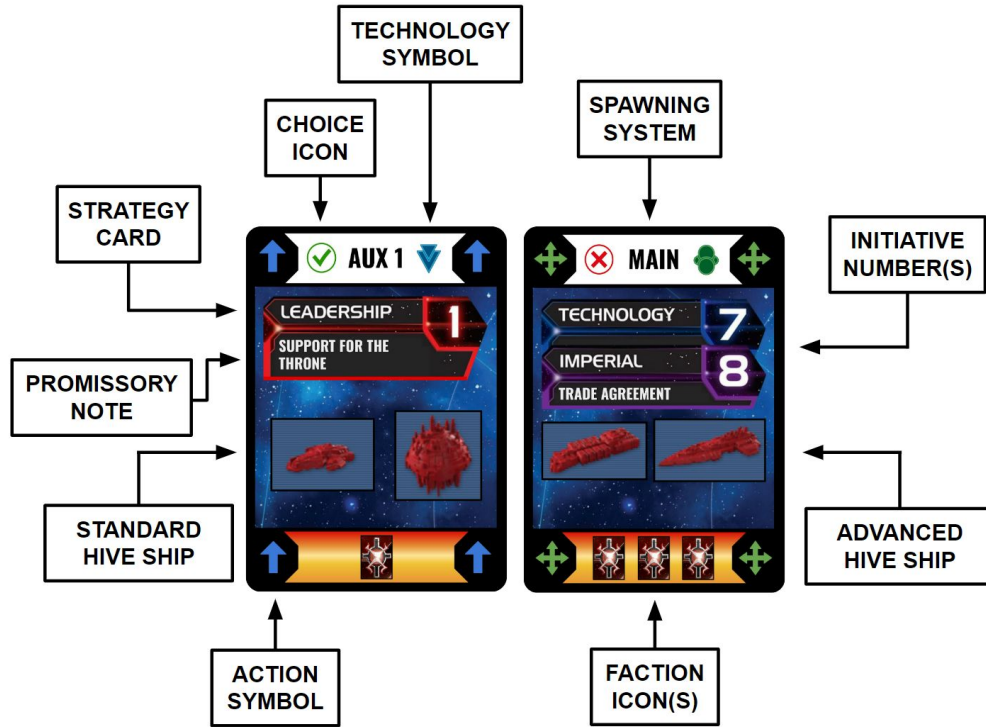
TECHNOLOGY SYMBOL

CHOICE ICON

SPAWNING SYSTEM

STRATEGY CARD

INITIATIVE NUMBER(S)

AUX 1

MAIN

LEADERSHIP

1

SUPPORT FOR THE THRONE

TECHNOLOGY

7

IMPERIAL

8

TRADE AGREEMENT

PROMISSORY NOTE

STANDARD HIVE SHIP

ADVANCED HIVE SHIP

ACTION SYMBOL

FACTION ICON(S)